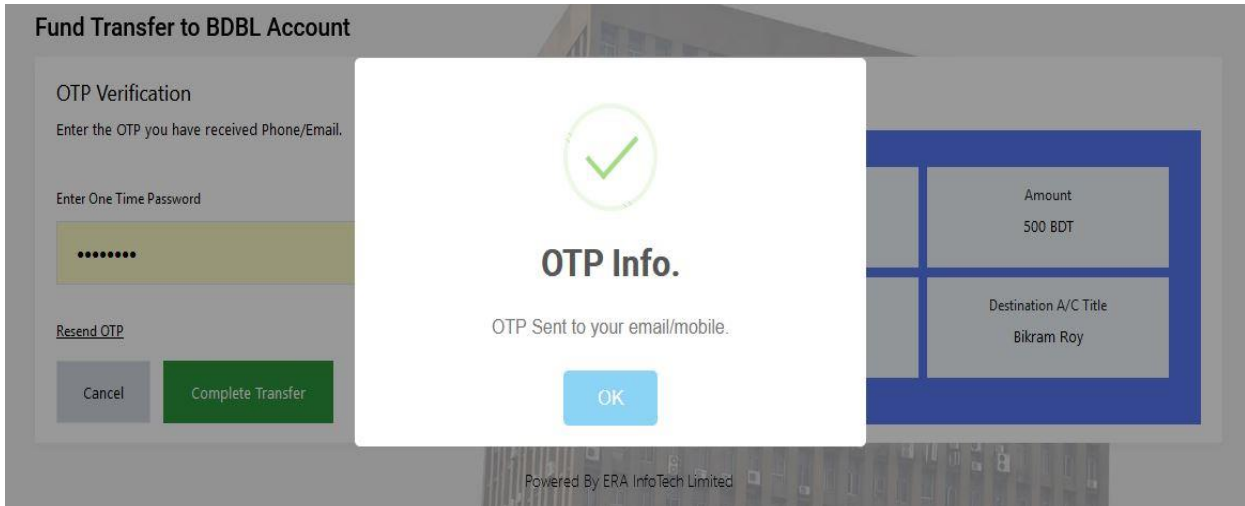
Fund Transfer to BDBL Account

OTP Verification

Enter the OTP you have received Phone/Email.

Enter One Time Password

••••••••

Resend OTP

Cancel

Complete Transfer

OTP Info.

OTP Sent to your email/mobile.

OK

Amount
500 BDT

Destination A/C Title
Bikram Roy

Powered By ERA InfoTech Limited